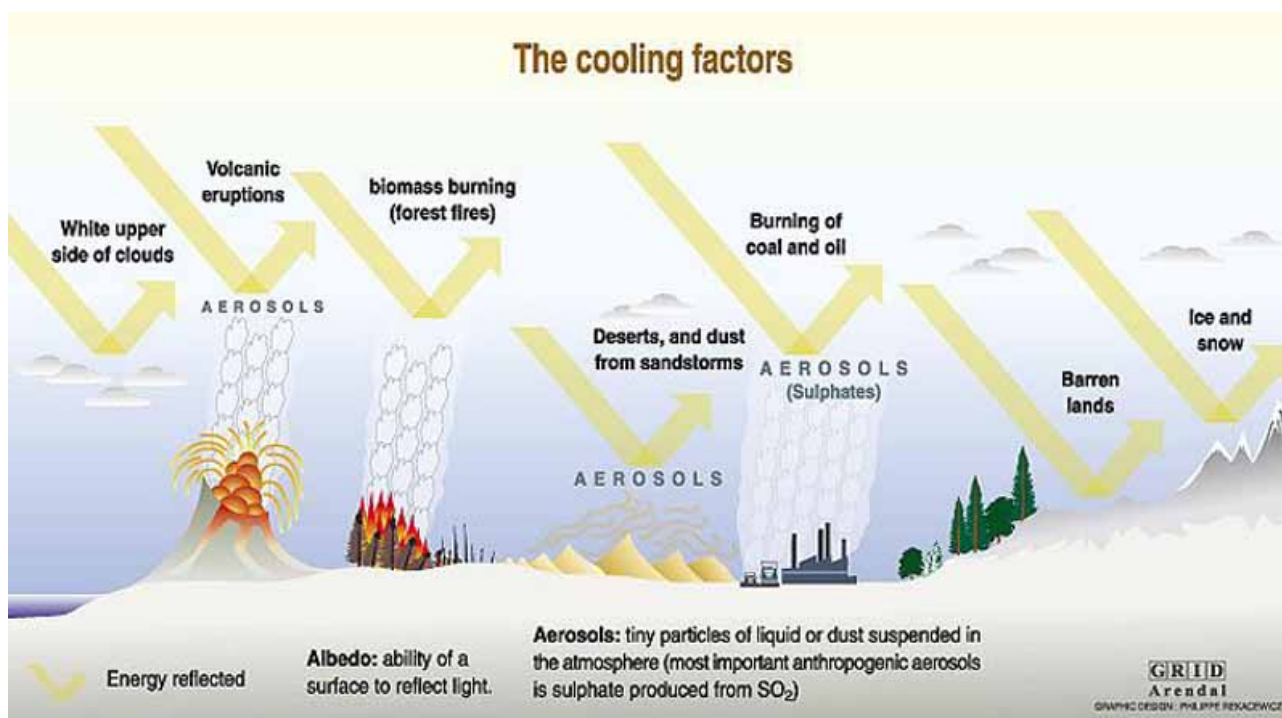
The cooling factors

White upper side of clouds

Volcanic eruptions

AEROSOLS

biomass burning (forest fires)

Deserts, and dust from sandstorms

AEROSOLS

Burning of coal and oil

AEROSOLS (Sulphates)

Barren lands

Ice and snow

Energy reflected

Albedo: ability of a surface to reflect light.

Aerosols: tiny particles of liquid or dust suspended in the atmosphere (most important anthropogenic aerosols is sulphate produced from $SO_2$)

GRID Arendal
GRAPHIC DESIGN : PHILIPPE REKACEWIC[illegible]